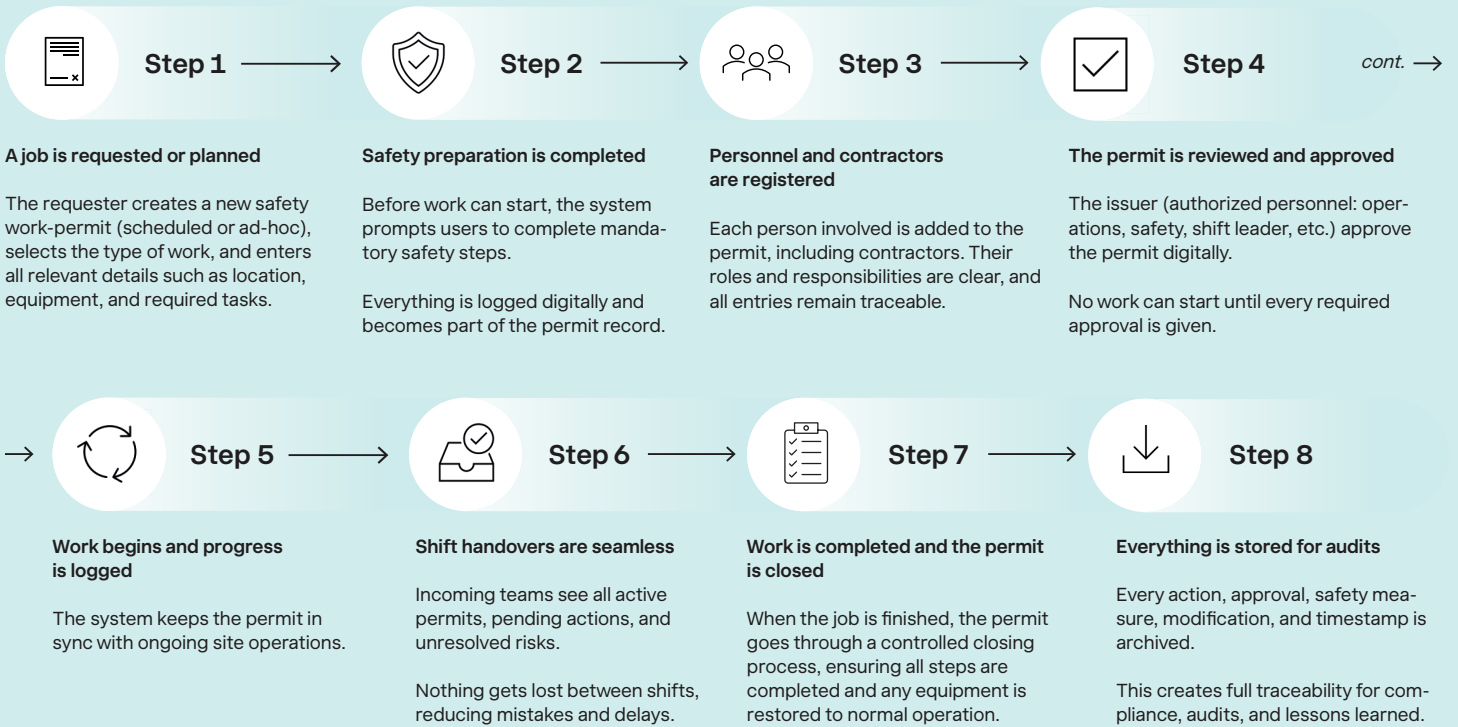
Step 1

A job is requested or planned

The requester creates a new safety work-permit (scheduled or ad-hoc), selects the type of work, and enters all relevant details such as location, equipment, and required tasks.

Step 2

Safety preparation is completed

Before work can start, the system prompts users to complete mandatory safety steps.

Everything is logged digitally and becomes part of the permit record.

Step 3

Personnel and contractors are registered

Each person involved is added to the permit, including contractors. Their roles and responsibilities are clear, and all entries remain traceable.

Step 4

cont.

The permit is reviewed and approved

The issuer (authorized personnel: operations, safety, shift leader, etc.) approve the permit digitally.

No work can start until every required approval is given.

Step 5

Work begins and progress is logged

The system keeps the permit in sync with ongoing site operations.

Step 6

Shift handovers are seamless

Incoming teams see all active permits, pending actions, and unresolved risks.

Nothing gets lost between shifts, reducing mistakes and delays.

Step 7

Work is completed and the permit is closed

When the job is finished, the permit goes through a controlled closing process, ensuring all steps are completed and any equipment is restored to normal operation.

Step 8

Everything is stored for audits

Every action, approval, safety measure, modification, and timestamp is archived.

This creates full traceability for compliance, audits, and lessons learned.